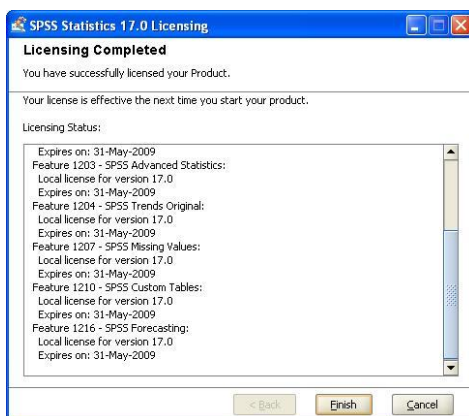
SPSS Statistics 17.0 Licensing

Licensing Completed

You have successfully licensed your Product.

Your license is effective the next time you start your product.

Licensing Status:

Expires on: 31-May-2009
Feature 1203 - SPSS Advanced Statistics:
Local license for version 17.0
Expires on: 31-May-2009
Feature 1204 - SPSS Trends Original:
Local license for version 17.0
Expires on: 31-May-2009
Feature 1207 - SPSS Missing Values:
Local license for version 17.0
Expires on: 31-May-2009
Feature 1210 - SPSS Custom Tables:
Local license for version 17.0
Expires on: 31-May-2009
Feature 1216 - SPSS Forecasting:
Local license for version 17.0
Expires on: 31-May-2009

< Back | Finish | Cancel